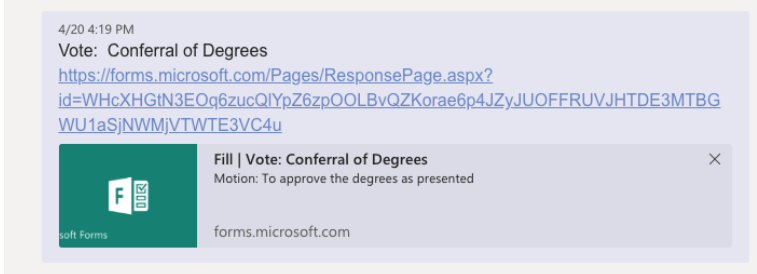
4/20 4:19 PM
Vote: Conferral of Degrees
https://forms.microsoft.com/Pages/ResponsePage.aspx?id=WHcXHGtN3EOq6zucQlYpZ6zpOOLBvQZKorae6p4JZyJUOFFRUVJHTDE3MTBGWU1aSjNWMjVTWTE3VC4u

F

soft Forms

Fill | Vote: Conferral of Degrees
Motion: To approve the degrees as presented

forms.microsoft.com

×